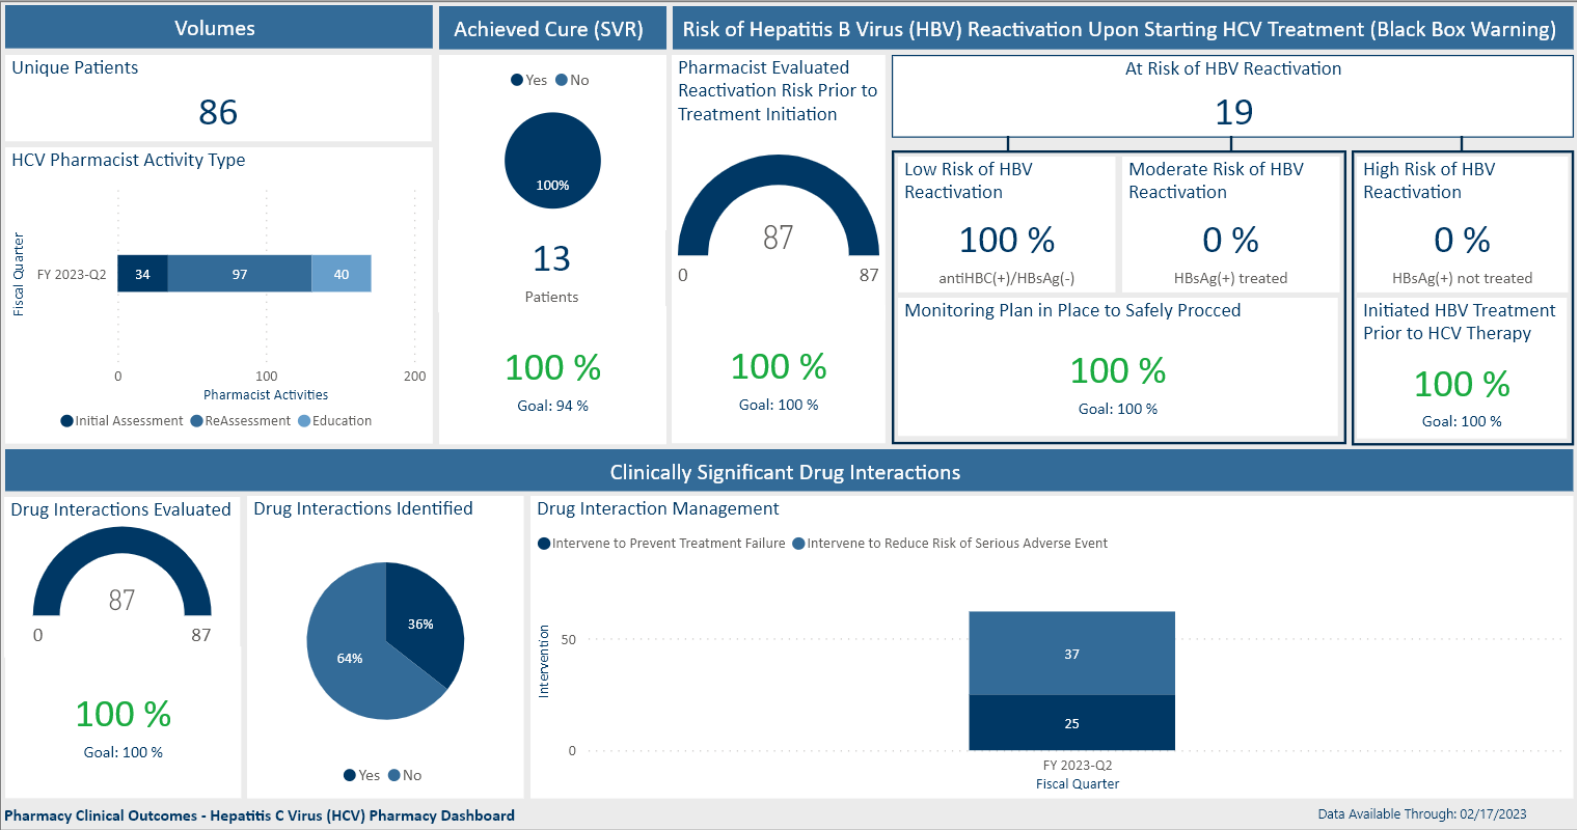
Volumes

Unique Patients

86

HCV Pharmacist Activity Type

Fiscal Quarter

FY 2023-Q2

34 97 40

0 100 200

Pharmacist Activities

Initial Assessment ReAssessment Education

Achieved Cure (SVR)

Yes No

100%

13

Patients

100 %

Goal: 94 %

Risk of Hepatitis B Virus (HBV) Reactivation Upon Starting HCV Treatment (Black Box Warning)

Pharmacist Evaluated Reactivation Risk Prior to Treatment Initiation

87

0 87

100 %

Goal: 100 %

At Risk of HBV Reactivation

19

Low Risk of HBV Reactivation

100 %

antiHBC(+)/HBsAg(-)

Moderate Risk of HBV Reactivation

0 %

HBsAg(+) treated

High Risk of HBV Reactivation

0 %

HBsAg(+) not treated

Monitoring Plan in Place to Safely Procced

100 %

Goal: 100 %

Initiated HBV Treatment Prior to HCV Therapy

100 %

Goal: 100 %

Clinically Significant Drug Interactions

Drug Interactions Evaluated

87

0 87

100 %

Goal: 100 %

Drug Interactions Identified

36%

64%

Yes No

Drug Interaction Management

Intervene to Prevent Treatment Failure Intervene to Reduce Risk of Serious Adverse Event

Intervention

50

0

37

25

FY 2023-Q2

Fiscal Quarter

Pharmacy Clinical Outcomes - Hepatitis C Virus (HCV) Pharmacy Dashboard

Data Available Through: 02/17/2023